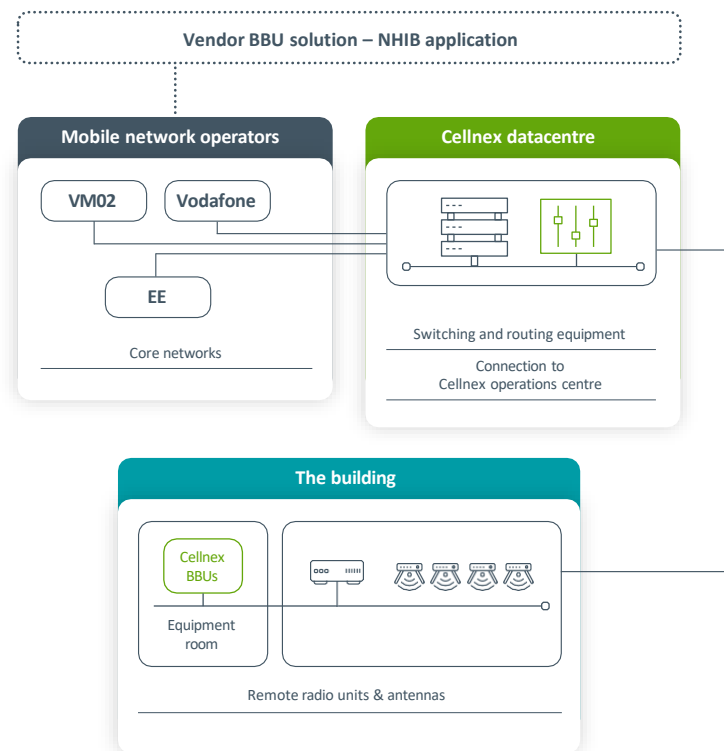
Vendor BBU solution – NHIB application

Mobile network operators

VM02

Vodafone

EE

Core networks

Cellnex datacentre

Switching and routing equipment

Connection to Cellnex operations centre

The building

Cellnex BBUs

Equipment room

Remote radio units & antennas